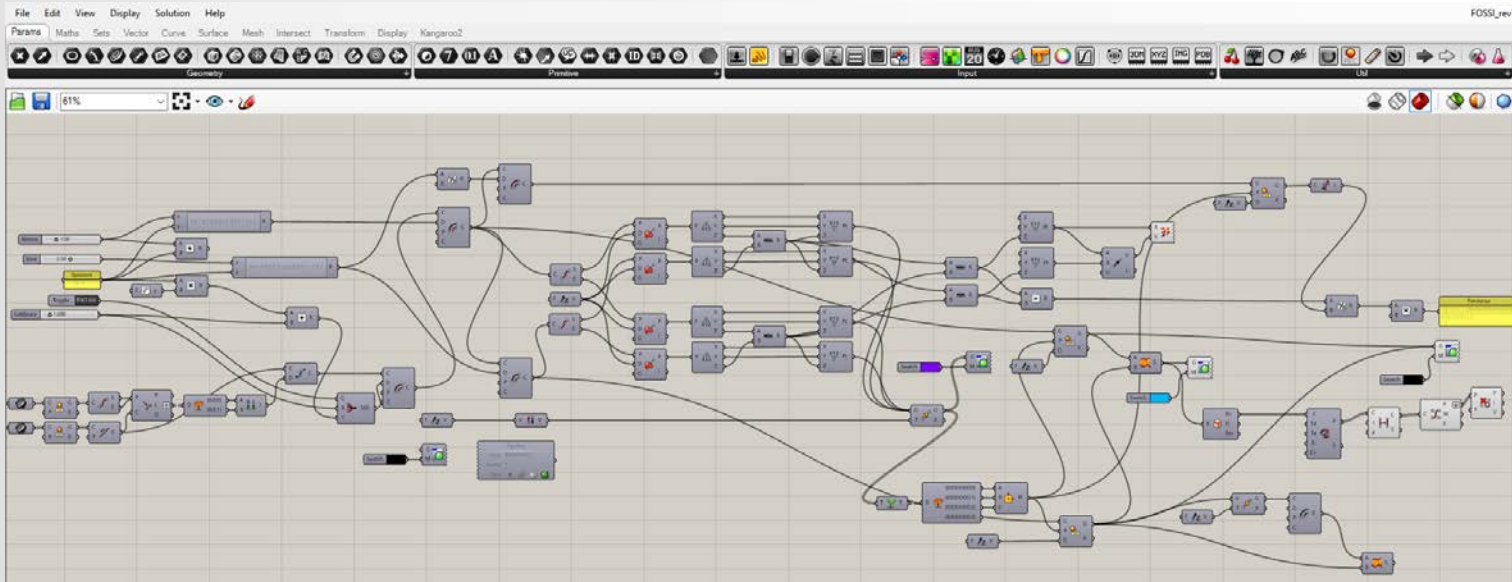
File Edit View Display Solution Help

FOSSI_rev

Params Maths Sets Vector Curve Surface Mesh Intersect Transform Display Kangaroo2

Geometry

Primitive

Input

Util

61%

Toggle

Search

Search

Search

Switch

Switch